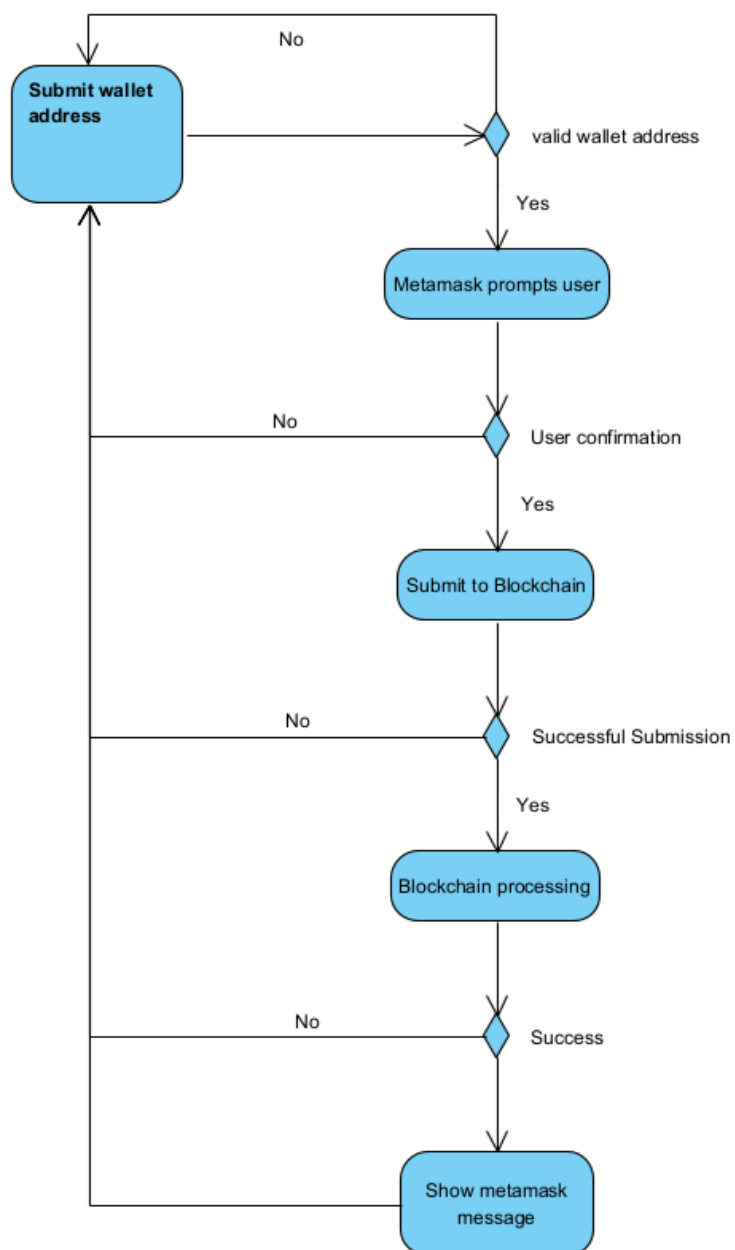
No

Submit wallet address

valid wallet address

Yes

Metamask prompts user

No

User confirmation

Yes

Submit to Blockchain

No

Successful Submission

Yes

Blockchain processing

No

Success

Show metamask message